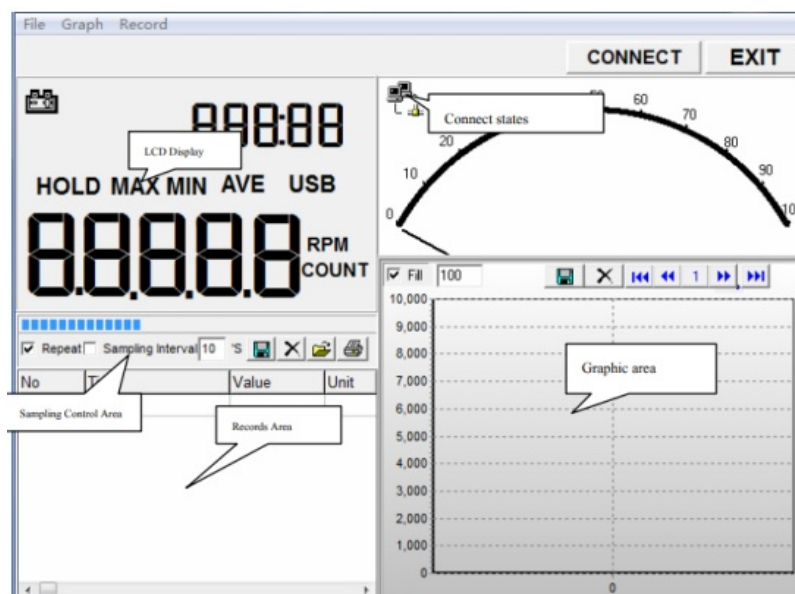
File Graph Record

CONNECT EXIT

888:88

LCD Display

HOLD MAX MIN AVE USB

88888

RPM
COUNT

Connect states

0
10
20
50
60
70
80
90
10

Fill 100

1

10,000
9,000
8,000
7,000
6,000
5,000
4,000
3,000
2,000
1,000
0

0

Graphic area

Repeat Sampling Interval 10 'S

No T Value Unit

Sampling Control Area

Records Area